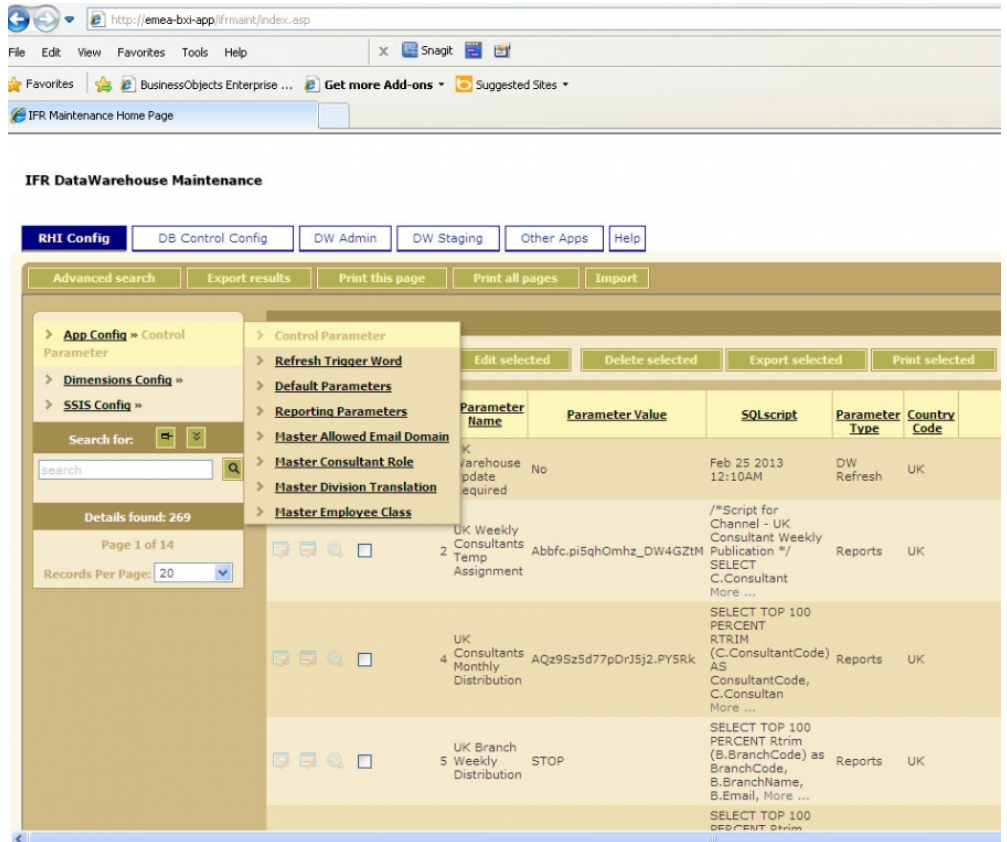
http://emea-bxi-app/ifrmaint/index.asp

File Edit View Favorites Tools Help

Snagit

Favorites BusinessObjects Enterprise ... Get more Add-ons Suggested Sites

IFR Maintenance Home Page

IFR DataWarehouse Maintenance

RHI Config | DB Control Config | DW Admin | DW Staging | Other Apps | Help

Advanced search | Export results | Print this page | Print all pages | Import

> App Config » Control Parameter
> Dimensions Config »
> SSIS Config »

Search for:

search

Details found: 269

Page 1 of 14

Records Per Page: 20

> Control Parameter
> Refresh Trigger Word
> Default Parameters
> Reporting Parameters
> Master Allowed Email Domain
> Master Consultant Role
> Master Division Translation
> Master Employee Class

Edit selected | Delete selected | Export selected | Print selected

| | Parameter Name | Parameter Value | SQLscript | Parameter Type | Country Code |
|---|---|---|---|---|---|
| | K Warehouse pdate equired | No | Feb 25 2013 12:10AM | DW Refresh | UK |
| 2 | UK Weekly Consultants Temp Assignment | Abbfc.pi5qhOmhz_DW4GZtM | /*Script for Channel - UK Consultant Weekly Publication */ SELECT C.Consultant More ... | Reports | UK |
| 4 | UK Consultants Monthly Distribution | AQz9Sz5d77pDrJ5j2.PY5Rk | SELECT TOP 100 PERCENT RTRIM (C.ConsultantCode) AS ConsultantCode, C.Consultan More ... | Reports | UK |
| 5 | UK Branch Weekly Distribution | STOP | SELECT TOP 100 PERCENT Rtrim (B.BranchCode) as BranchCode, B.BranchName, B.Email, More ... | Reports | UK |
| | | | SELECT TOP 100 PERCENT Rtrim | | |